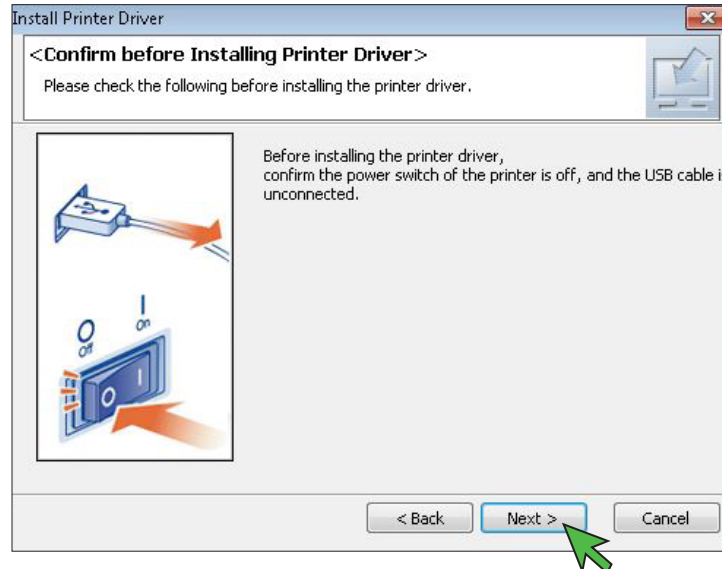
Install Printer Driver

<Confirm before Installing Printer Driver>

Please check the following before installing the printer driver.

Before installing the printer driver, confirm the power switch of the printer is off, and the USB cable i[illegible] unconnected.

O Off

I On

< Back

Next >

Cancel